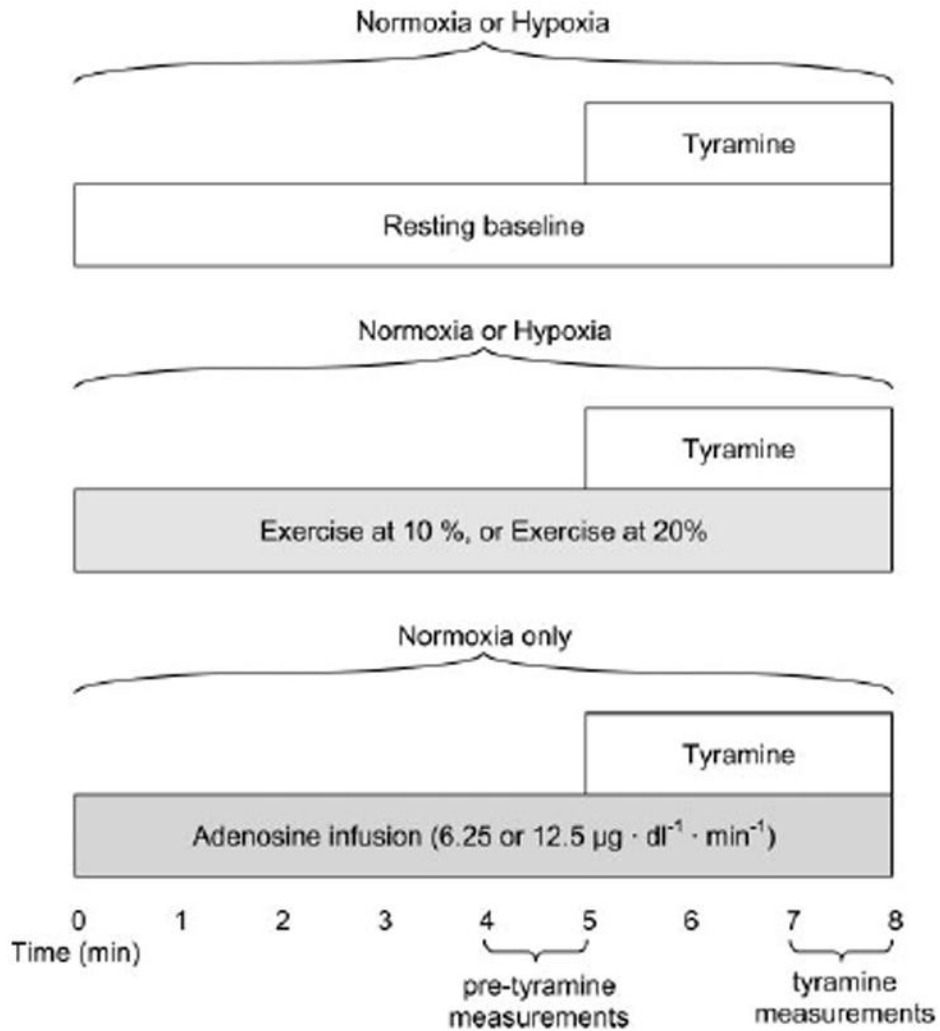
Normoxia or Hypoxia

Tyramine

Resting baseline

Normoxia or Hypoxia

Tyramine

Exercise at 10 %, or Exercise at 20%

Normoxia only

Tyramine

Adenosine infusion (6.25 or 12.5 $\mu g \cdot dl^{-1} \cdot min^{-1}$)

0 1 2 3 4 5 6 7 8
Time (min)

pre-tyramine measurements

tyramine measurements